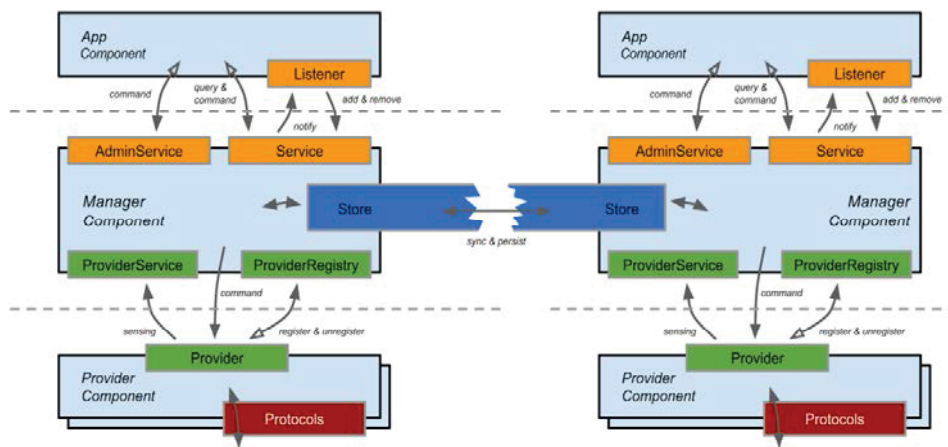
App
Component

Listener

command

query & command

add & remove

notify

AdminService

Service

Manager
Component

Store

ProviderService

ProviderRegistry

command

sensing

register & unregister

Provider

Provider
Component

Protocols

sync & persist

App
Component

Listener

command

query & command

add & remove

notify

AdminService

Service

Store

Manager
Component

ProviderService

ProviderRegistry

command

sensing

register & unregister

Provider

Provider
Component

Protocols